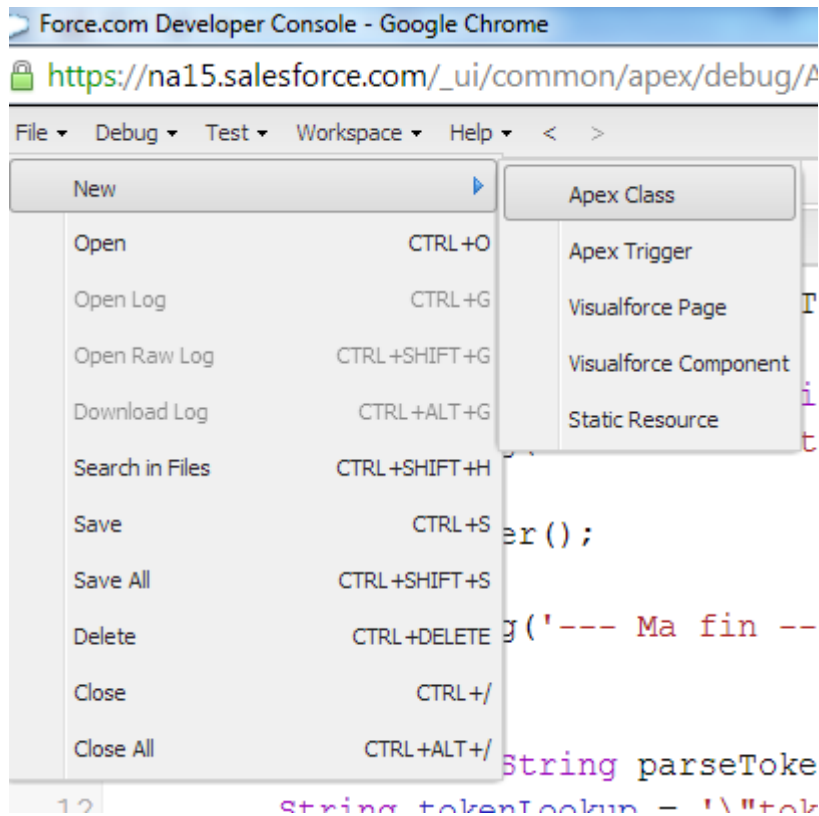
Force.com Developer Console - Google Chrome

https://na15.salesforce.com/_ui/common/apex/debug/A

File ▾ Debug ▾ Test ▾ Workspace ▾ Help ▾ < >

New
Open CTRL+O
Open Log CTRL+G
Open Raw Log CTRL+SHIFT+G
Download Log CTRL+ALT+G
Search in Files CTRL+SHIFT+H
Save CTRL+S
Save All CTRL+SHIFT+S
Delete CTRL+DELETE
Close CTRL+/
Close All CTRL+ALT+/

Apex Class
Apex Trigger
Visualforce Page
Visualforce Component
Static Resource

T
i
t
g(
er();
g('--- Ma fin --
String parseToke
12
String tokenLookup = '\"tok